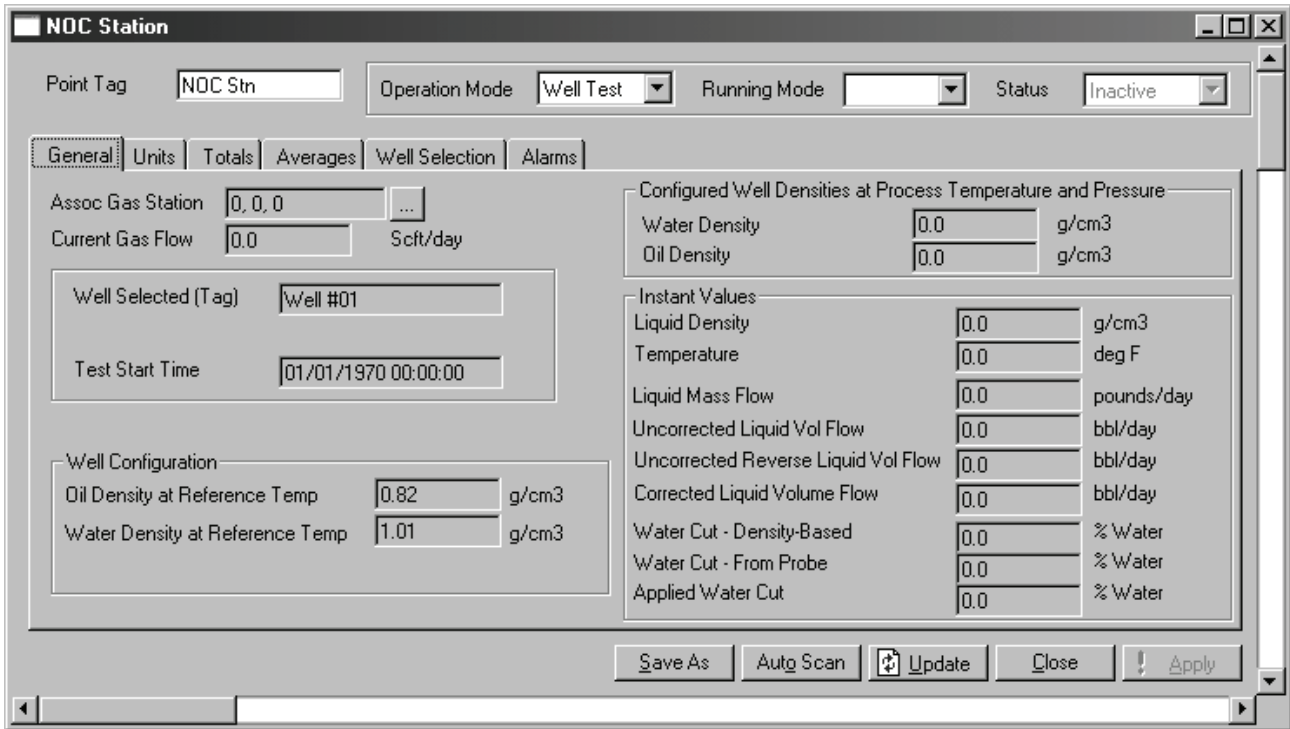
NOC Station

Point Tag NOC Stn

Operation Mode Well Test

Running Mode

Status Inactive

General | Units | Totals | Averages | Well Selection | Alarms

Assoc Gas Station 0, 0, 0 ...
Current Gas Flow 0.0 Scft/day

Well Selected (Tag) Well #01

Test Start Time 01/01/1970 00:00:00

Well Configuration
Oil Density at Reference Temp 0.82 g/cm3
Water Density at Reference Temp 1.01 g/cm3

Configured Well Densities at Process Temperature and Pressure
Water Density 0.0 g/cm3
Oil Density 0.0 g/cm3

Instant Values
Liquid Density 0.0 g/cm3
Temperature 0.0 deg F
Liquid Mass Flow 0.0 pounds/day
Uncorrected Liquid Vol Flow 0.0 bbl/day
Uncorrected Reverse Liquid Vol Flow 0.0 bbl/day
Corrected Liquid Volume Flow 0.0 bbl/day
Water Cut - Density-Based 0.0 % Water
Water Cut - From Probe 0.0 % Water
Applied Water Cut 0.0 % Water

Save As | Auto Scan | Update | Close | Apply